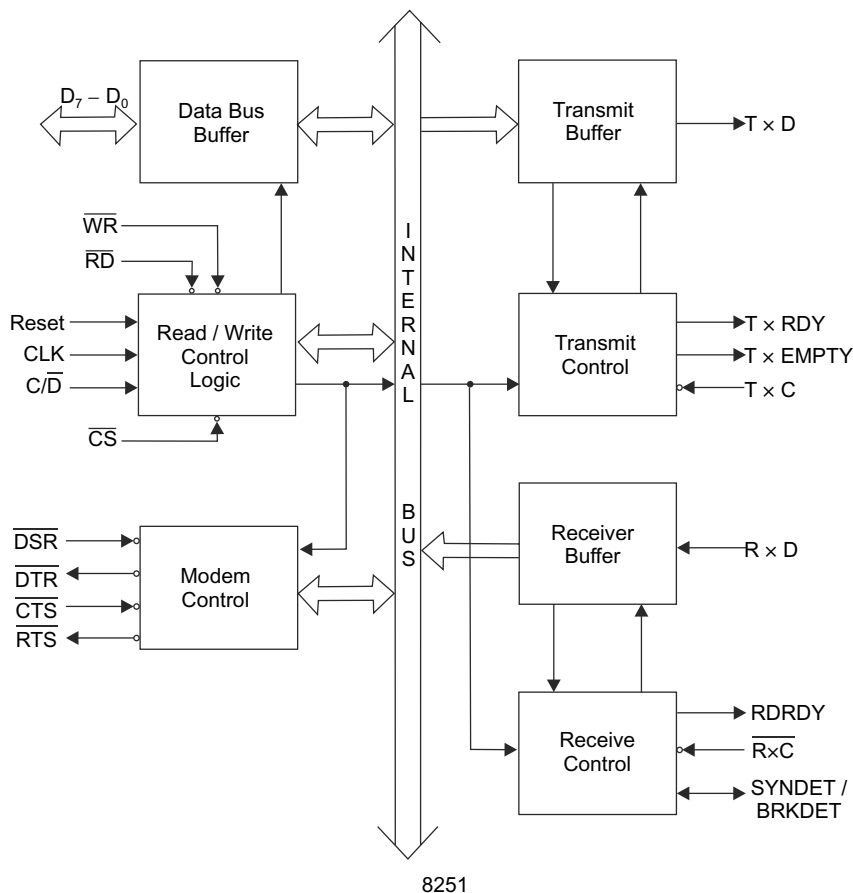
$D_7 - D_0$
Data Bus Buffer
Transmit Buffer
$T \times D$
$\overline{WR}$
$\overline{RD}$
I N T E R N A L
Reset
CLK
$C/\overline{D}$
Read / Write Control Logic
Transmit Control
$T \times RDY$
$T \times EMPTY$
$T \times C$
$\overline{CS}$
B U S
$\overline{DSR}$
$\overline{DTR}$
$\overline{CTS}$
$\overline{RTS}$
Modem Control
Receiver Buffer
$R \times D$
Receive Control
RDRDY
$\overline{R \times C}$
SYNDET / BRKDET
8251